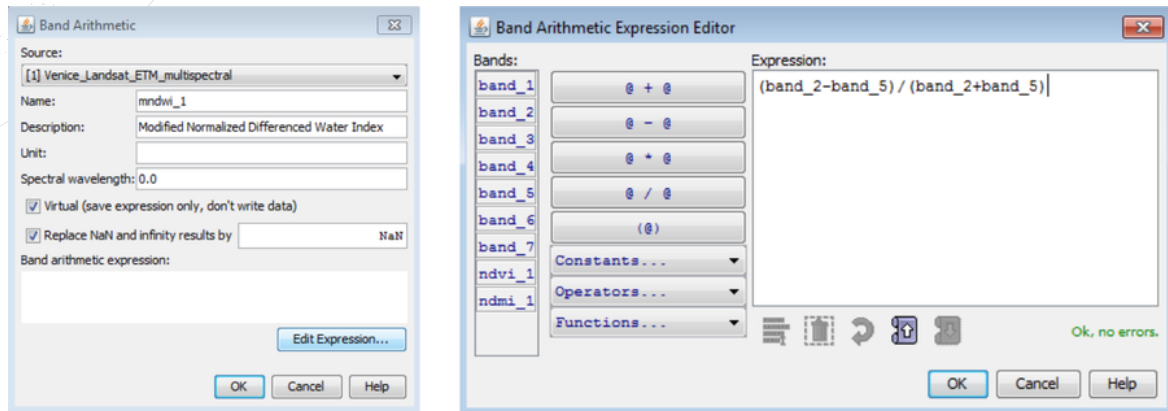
Band Arithmetic

Source:
[1] Venice_Landsat_ETM_multispectral

Name: mndwi_1

Description: Modified Normalized Differenced Water Index

Unit:

Spectral wavelength: 0.0

Virtual (save expression only, don't write data)

Replace NaN and infinity results by NaN

Band arithmetic expression:

Edit Expression...

OK Cancel Help

Band Arithmetic Expression Editor

Bands:
band_1
band_2
band_3
band_4
band_5
band_6
band_7
ndvi_1
ndmi_1

@ + @
@ - @
@ * @
@ / @
(@)
Constants...
Operators...
Functions...

Expression:
(band_2-band_5) / (band_2+band_5)

Ok, no errors.

OK Cancel Help